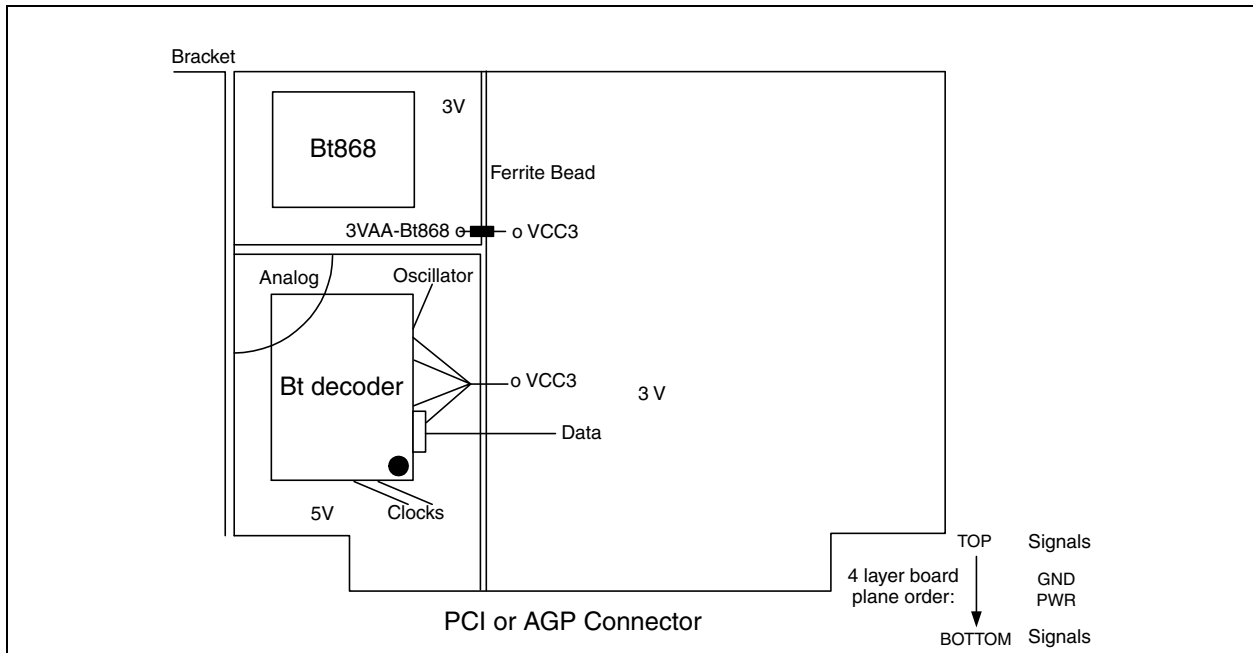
Bracket

Bt868

3V

Ferrite Bead

3VAA-Bt868

VCC3

Analog

Oscillator

Bt decoder

VCC3

3 V

Data

5V

Clocks

TOP

Signals

4 layer board plane order:

GND

PWR

BOTTOM

Signals

PCI or AGP Connector